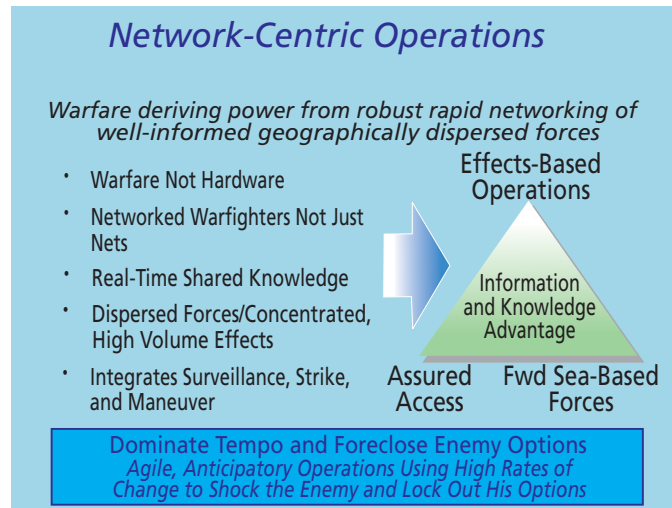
Network-Centric Operations

Warfare deriving power from robust rapid networking of well-informed geographically dispersed forces

- Warfare Not Hardware
- Networked Warfighters Not Just Nets
- Real-Time Shared Knowledge
- Dispersed Forces/Concentrated, High Volume Effects
- Integrates Surveillance, Strike, and Maneuver

Effects-Based Operations

Information and Knowledge Advantage

Assured Access

Fwd Sea-Based Forces

Dominate Tempo and Foreclose Enemy Options
Agile, Anticipatory Operations Using High Rates of Change to Shock the Enemy and Lock Out His Options